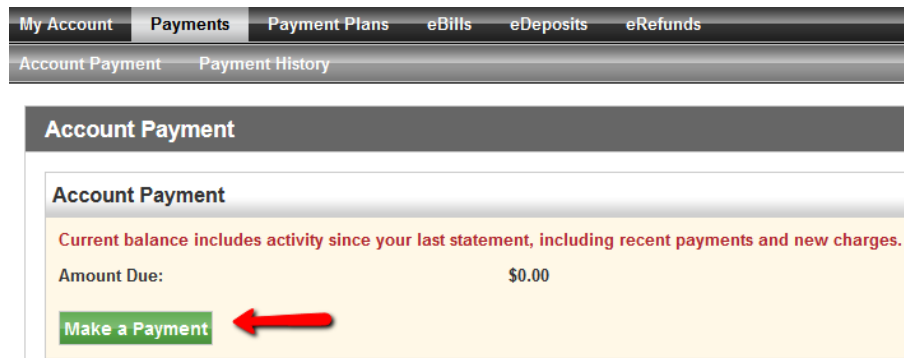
My Account Payments Payment Plans eBills eDeposits eRefunds

Account Payment Payment History

Account Payment

Account Payment

Current balance includes activity since your last statement, including recent payments and new charges.

Amount Due: $0.00

Make a Payment